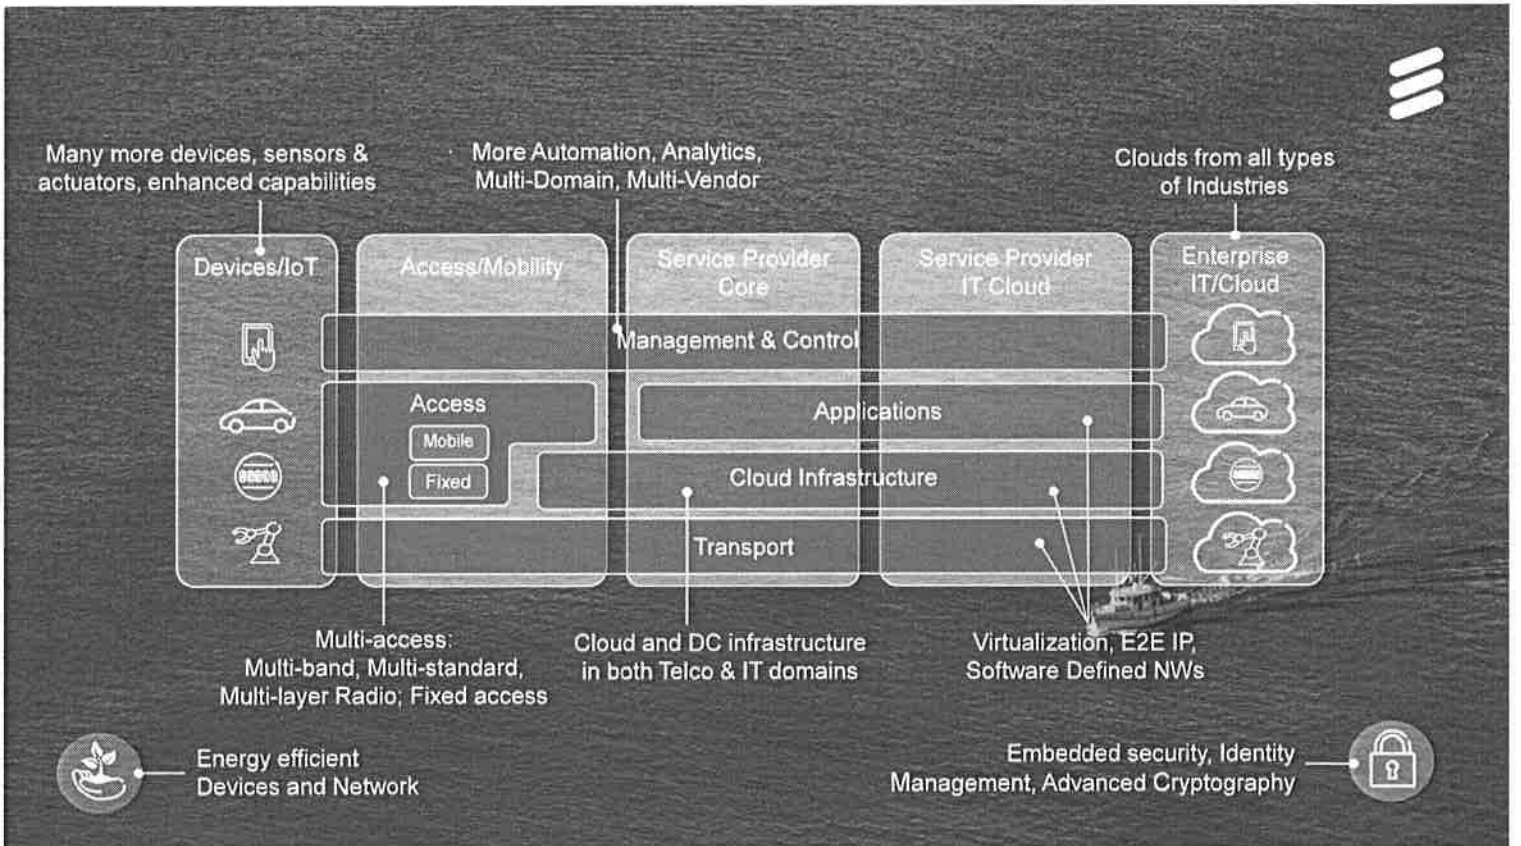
Many more devices, sensors & actuators, enhanced capabilities

More Automation, Analytics, Multi-Domain, Multi-Vendor

Clouds from all types of Industries

Devices/IoT

Access/Mobility

Service Provider Core

Service Provider IT Cloud

Enterprise IT/Cloud

Management & Control

Access

Mobile

Fixed

Applications

Cloud Infrastructure

Transport

Multi-access: Multi-band, Multi-standard, Multi-layer Radio; Fixed access

Cloud and DC infrastructure in both Telco & IT domains

Virtualization, E2E IP, Software Defined NWs

Energy efficient Devices and Network

Embedded security, Identity Management, Advanced Cryptography